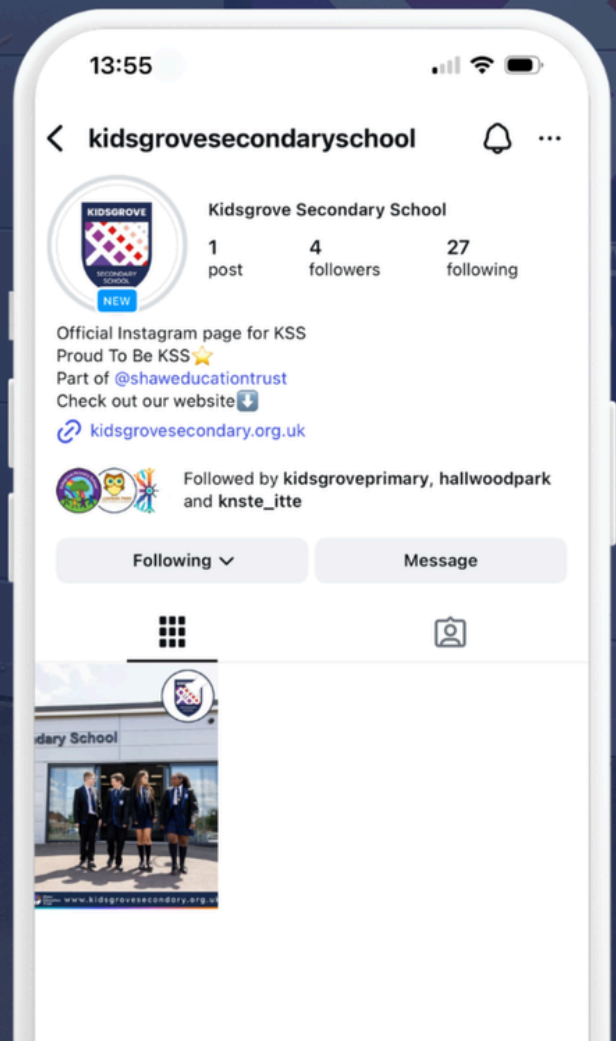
13:55

kidsgrovesecondaryschool

KIDSGROVE
SECONDARY SCHOOL
NEW

Kidsgrove Secondary School

1
post

4
followers

27
following

Official Instagram page for KSS
Proud To Be KSS⭐
Part of @shaweducationtrust
Check out our website⬇️
kidsgrovesecondary.org.uk

Followed by kidsgroveprimary, hallwoodpark and knste_itte

Following

Message

dary School

www.kidsgrovesecondary.org.uk